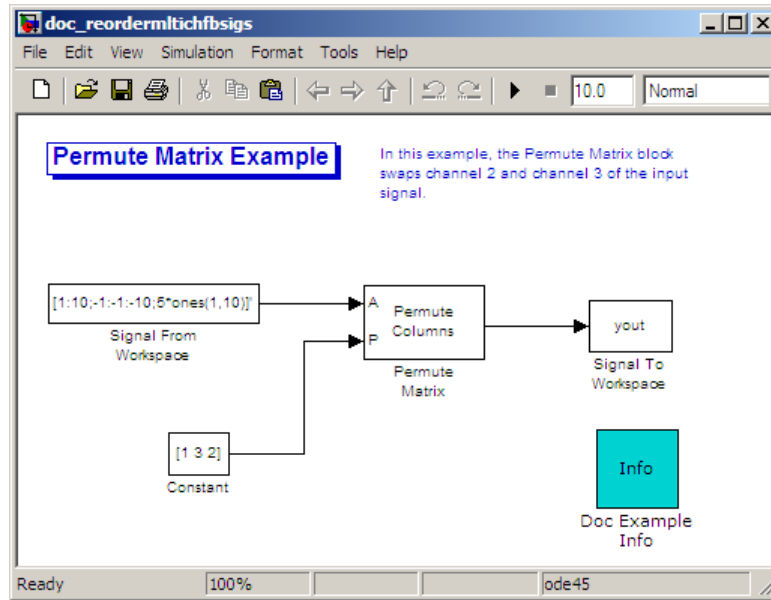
doc_reordermltichfbsigs

File Edit View Simulation Format Tools Help

10.0 Normal

Permute Matrix Example

In this example, the Permute Matrix block swaps channel 2 and channel 3 of the input signal.

[1:10;-1:-1:-10;5*ones(1,10)]'

Signal From Workspace

A

P

Permute Columns

Permute Matrix

yout

Signal To Workspace

[1 3 2]

Constant

Info

Doc Example Info

Ready 100% ode45